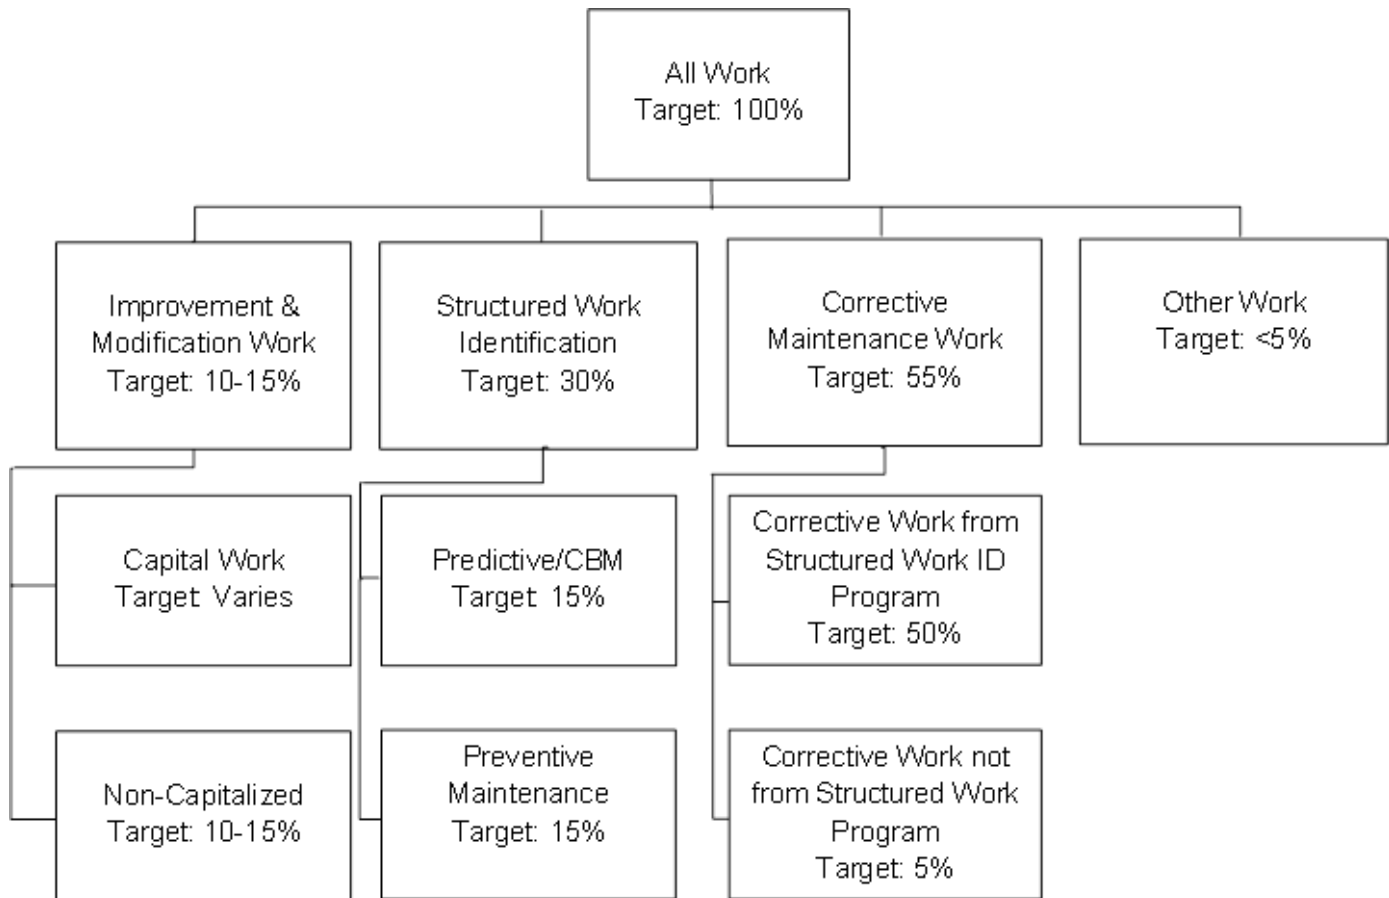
All Work
Target: 100%

Improvement & Modification Work
Target: 10-15%

Structured Work Identification
Target: 30%

Corrective Maintenance Work
Target: 55%

Other Work
Target: <5%

Capital Work
Target Varies

Non-Capitalized
Target: 10-15%

Predictive/CBM
Target: 15%

Preventive Maintenance
Target: 15%

Corrective Work from Structured Work ID Program
Target: 50%

Corrective Work not from Structured Work Program
Target: 5%